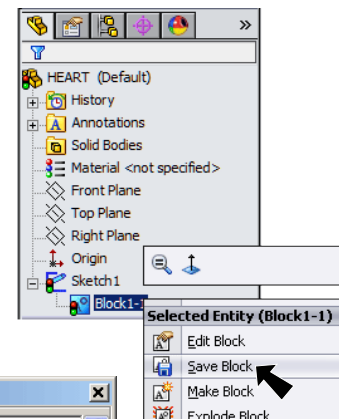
»

HEART (Default)

History

Annotations

Solid Bodies

Material <not specified>

Front Plane

Top Plane

Right Plane

Origin

Sketch1

Block1-1

Selected Entity (Block1-1)

Edit Block

Save Block

Make Block

Explode Block